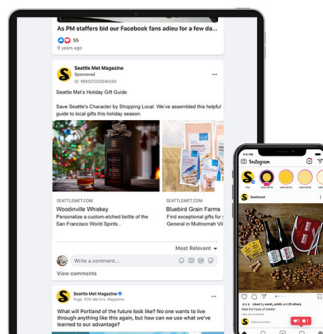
As PM staffers bid our Facebook fans adieu for a few da...

55

9 years ago

Seattle Met Magazine
Sponsored
ID: 1685372324345

Save Seattle's Character by Shopping Local. We've assembled this helpful guide to local gifts this holiday season.

SEATTLEMET.COM
Woodinville Whiskey
Personalize a custom-etched bottle of the San Francisco World Spirits...

SEATTLEMET.COM
Bluebird Grain Farms
Send a gift of grains to General in Multnomah Vill...

Most Relevant

Write a comment...

View comments

Seattle Met Magazine
Page · 57K · No Ads · Magazine

What will Portland of the future look like? No one wants to live through anything like this again, but how can we use what we've learned to our advantage?

Instagram

seattlemet

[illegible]